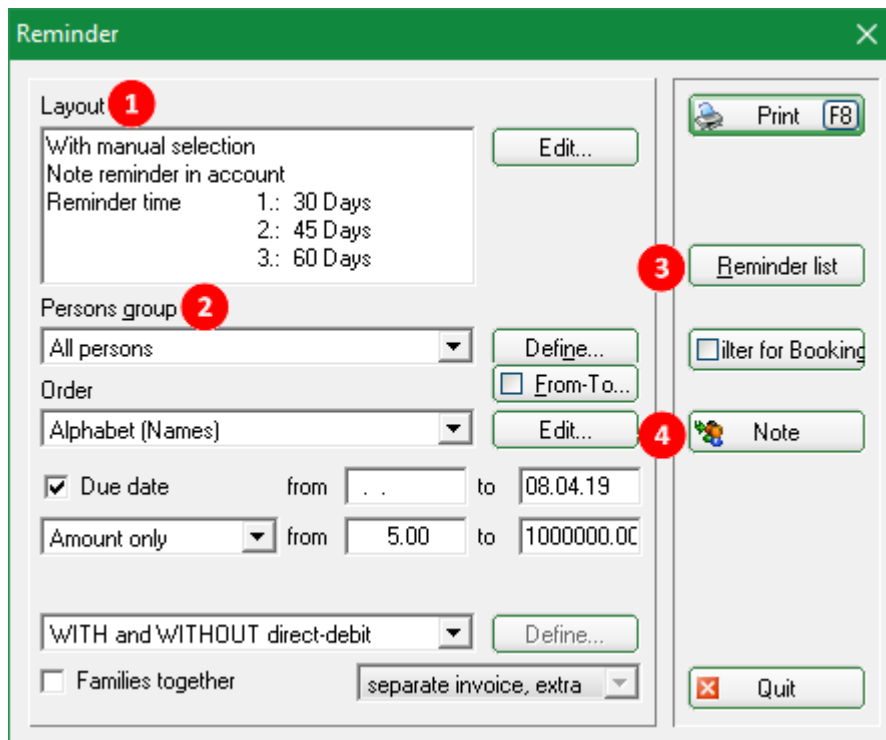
Reminder

Layout 1

With manual selection
Note reminder in account
Reminder time 1.: 30 Days
2.: 45 Days
3.: 60 Days

Edit...

Persons group 2

All persons

Define...

From-To...

Order

Alphabet (Names)

Edit...

Due date from . . to 08.04.19

Amount only from 5.00 to 1000000.0C

WITH and WITHOUT direct-debit

Define...

Families together

separate invoice, extra

Print F8

3 Reminder list

ilter for Booking

4 Note

Quit